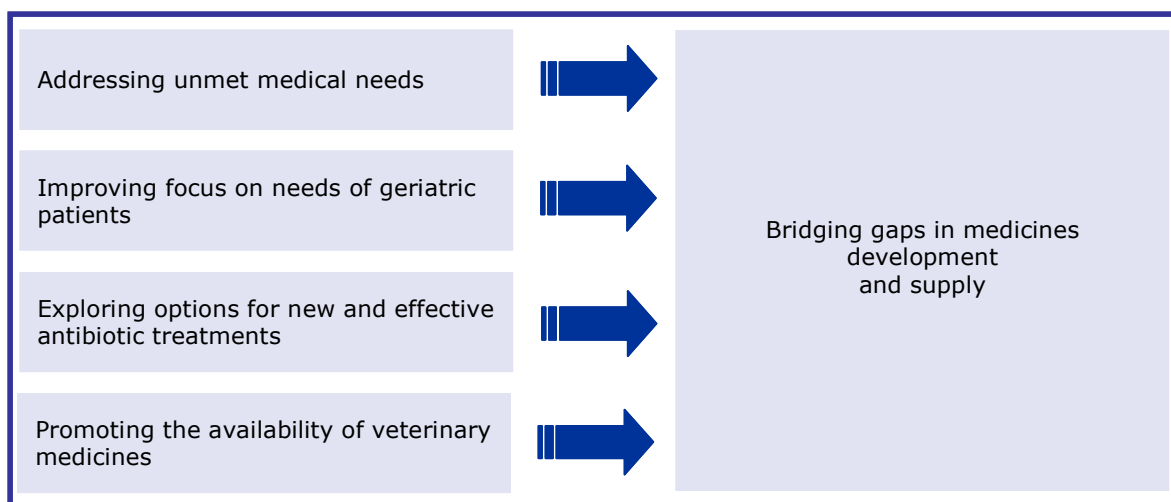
Addressing unmet medical needs

Improving focus on needs of geriatric patients

Exploring options for new and effective antibiotic treatments

Promoting the availability of veterinary medicines

Bridging gaps in medicines development and supply